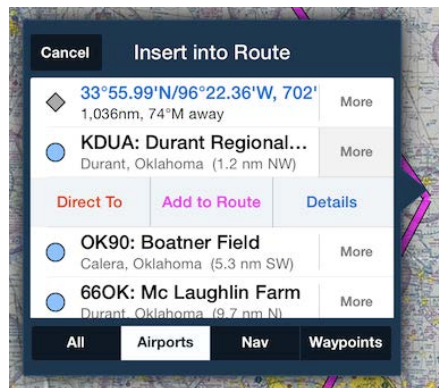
Cancel
Insert into Route

33°55.99'N/96°22.36'W, 702'
1,036nm, 74°M away
More

KDUA: Durant Regional...
Durant, Oklahoma (1.2 nm NW)
More

Direct To
Add to Route
Details

OK90: Boatner Field
Calera, Oklahoma (5.3 nm SW)
More

66OK: Mc Laughlin Farm
Durant, Oklahoma (9.7 nm N)
More

All
Airports
Nav
Waypoints